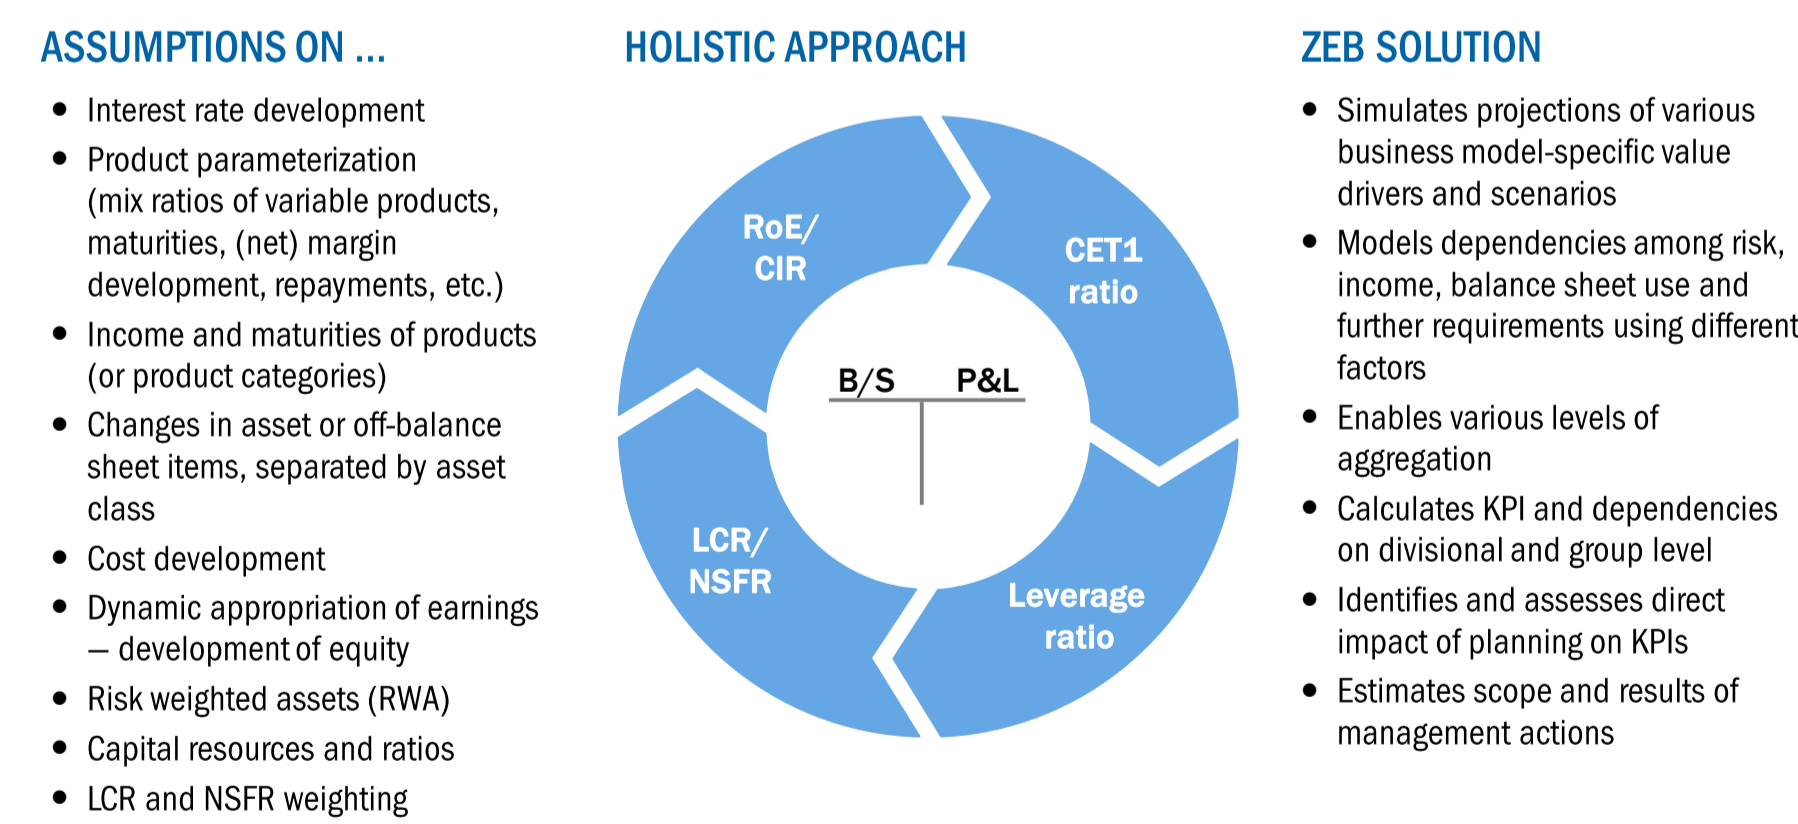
ASSUMPTIONS ON ...

- Interest rate development
- Product parameterization (mix ratios of variable products, maturities, (net) margin development, repayments, etc.)
- Income and maturities of products (or product categories)
- Changes in asset or off-balance sheet items, separated by asset class
- Cost development
- Dynamic appropriation of earnings – development of equity
- Risk weighted assets (RWA)
- Capital resources and ratios
- LCR and NSFR weighting

HOLISTIC APPROACH

RoE/ CIR

CET1 ratio

B/S P&L

LCR/ NSFR

Leverage ratio

ZEB SOLUTION

- Simulates projections of various business model-specific value drivers and scenarios
- Models dependencies among risk, income, balance sheet use and further requirements using different factors
- Enables various levels of aggregation
- Calculates KPI and dependencies on divisional and group level
- Identifies and assesses direct impact of planning on KPIs
- Estimates scope and results of management actions